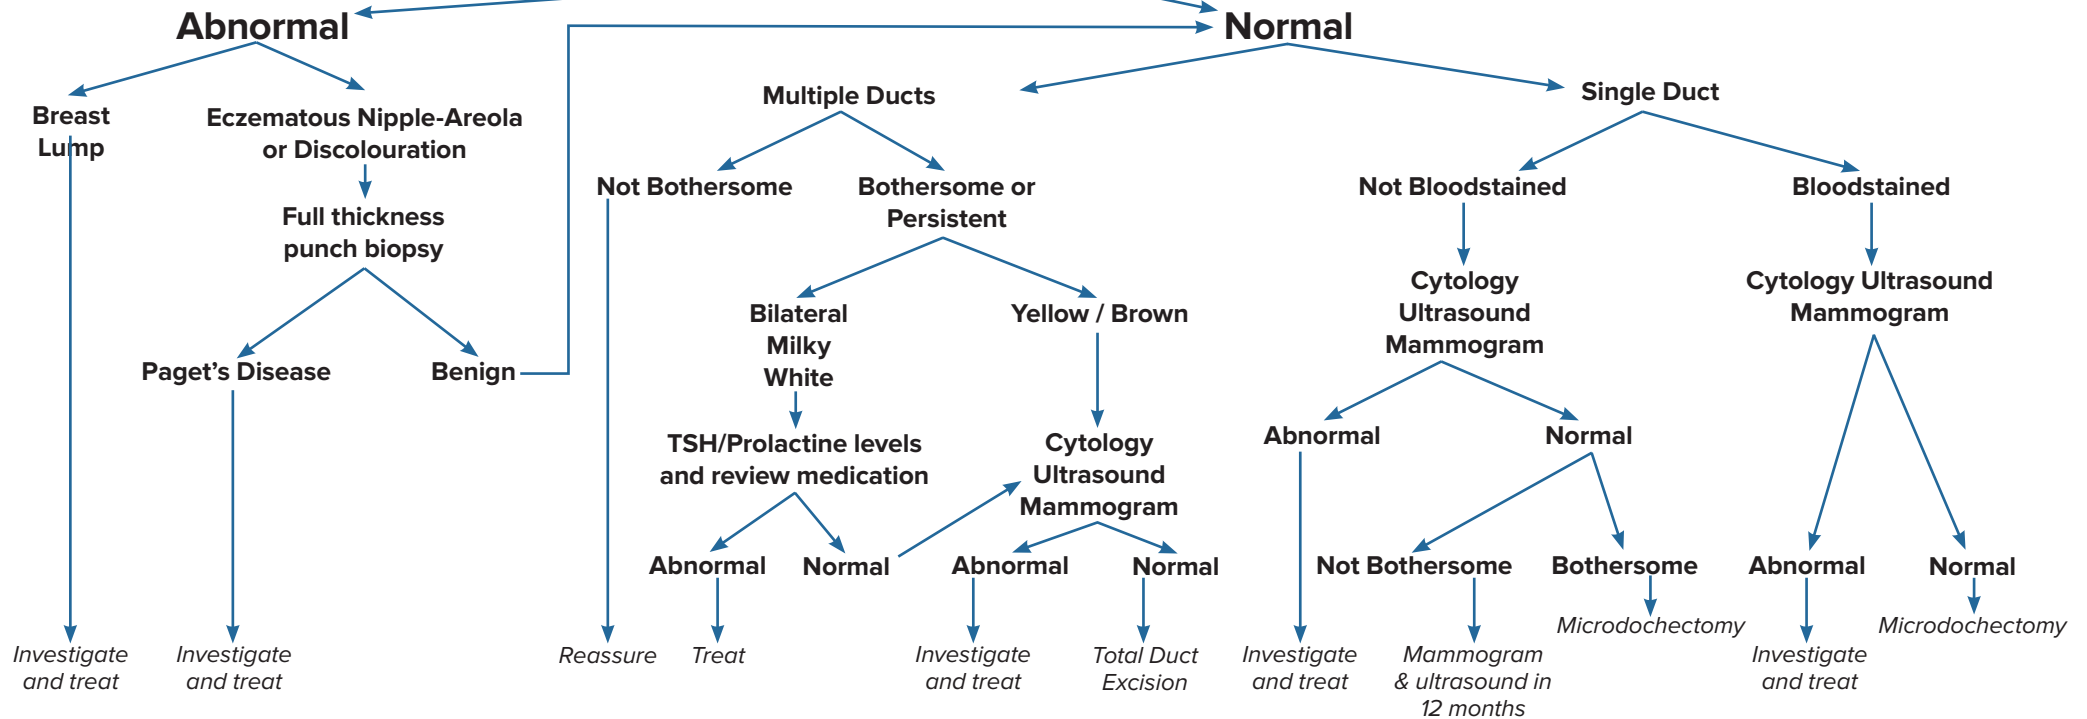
Abnormal

Normal

Breast Lump

Eczematous Nipple-Areola or Discolouration

Full thickness punch biopsy

Paget's Disease

Benign

Investigate and treat

Investigate and treat

Multiple Ducts

Not Bothersome

Bothersome or Persistent

Bilateral Milky White

Yellow / Brown

TSH/Prolactine levels and review medication

Cytology Ultrasound Mammogram

Abnormal

Normal

Abnormal

Normal

Reassure

Treat

Investigate and treat

Total Duct Excision

Single Duct

Not Bloodstained

Bloodstained

Cytology Ultrasound Mammogram

Cytology Ultrasound Mammogram

Abnormal

Normal

Not Bothersome

Bothersome

Abnormal

Normal

Investigate and treat

Mammogram & ultrasound in 12 months

Microdochectomy

Investigate and treat

Microdochectomy